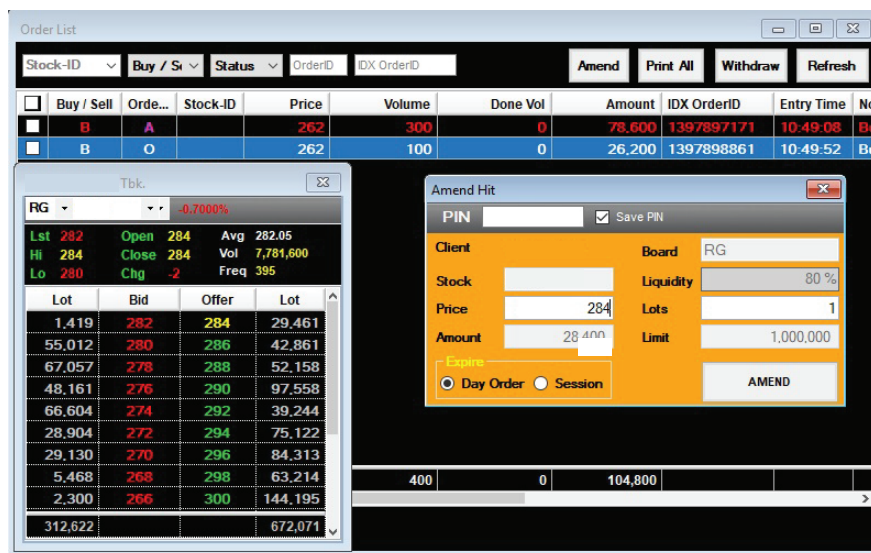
Order List

Stock-ID | Buy / Se | Status | OrderID | IDX OrderID | Amend | Print All | Withdraw | Refresh

| | Buy / Sell | Orde... | Stock-ID | Price | Volume | Done Vol | Amount | IDX OrderID | Entry Time | No |
|---|---|---|---|---|---|---|---|---|---|---|
| | B | A | | 262 | 300 | 0 | 78,600 | 1397897171 | 10:49:08 | B |
| | B | O | | 262 | 100 | 0 | 26,200 | 1397898861 | 10:49:52 | B |
| | | | | | 400 | 0 | 104,800 | | | |

Tbk.

RG -0.7000%

Lst 282 Open 284 Avg 282.05
Hi 284 Close 284 Vol 7,781,600
Lo 280 Chg -2 Freq 395

| Lot | Bid | Offer | Lot |
|---|---|---|---|
| 1,419 | 282 | 284 | 29,461 |
| 55,012 | 280 | 286 | 42,861 |
| 67,057 | 278 | 288 | 52,158 |
| 48,161 | 276 | 290 | 97,558 |
| 66,604 | 274 | 292 | 39,244 |
| 28,904 | 272 | 294 | 75,122 |
| 29,130 | 270 | 296 | 84,313 |
| 5,468 | 268 | 298 | 63,214 |
| 2,300 | 266 | 300 | 144,195 |
| 312,622 | | | 672,071 |

Amend Hit

PIN Save PIN

Client
Board RG
Stock
Liquidity 80 %
Price 284
Lots 1
Amount 28,400
Limit 1,000,000
Expire
Day Order Session
AMEND